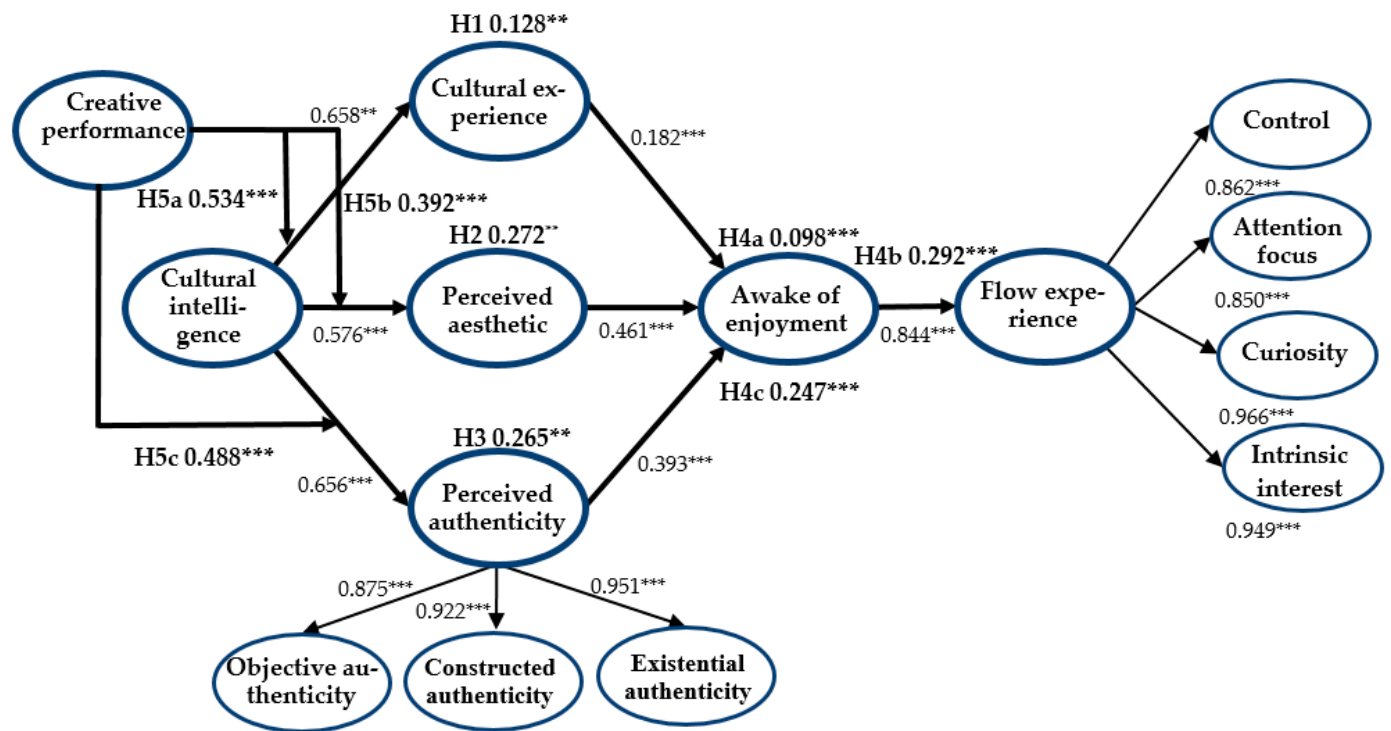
H1 0.128**

Creative performance

0.658**

Cultural experience

0.182***

H5a 0.534***

H5b 0.392***

Control

0.862***

H2 0.272**

H4a 0.098***

Attention focus

H4b 0.292***

Cultural intelligence

Perceived aesthetic

Awake of enjoyment

Flow experience

0.850***

0.576***

0.461***

0.844***

Curiosity

H4c 0.247***

0.966***

H5c 0.488***

H3 0.265**

Intrinsic interest

0.393***

0.656***

Perceived authenticity

0.949***

0.875***

0.951***

0.922***

Objective authenticity

Constructed authenticity

Existential authenticity